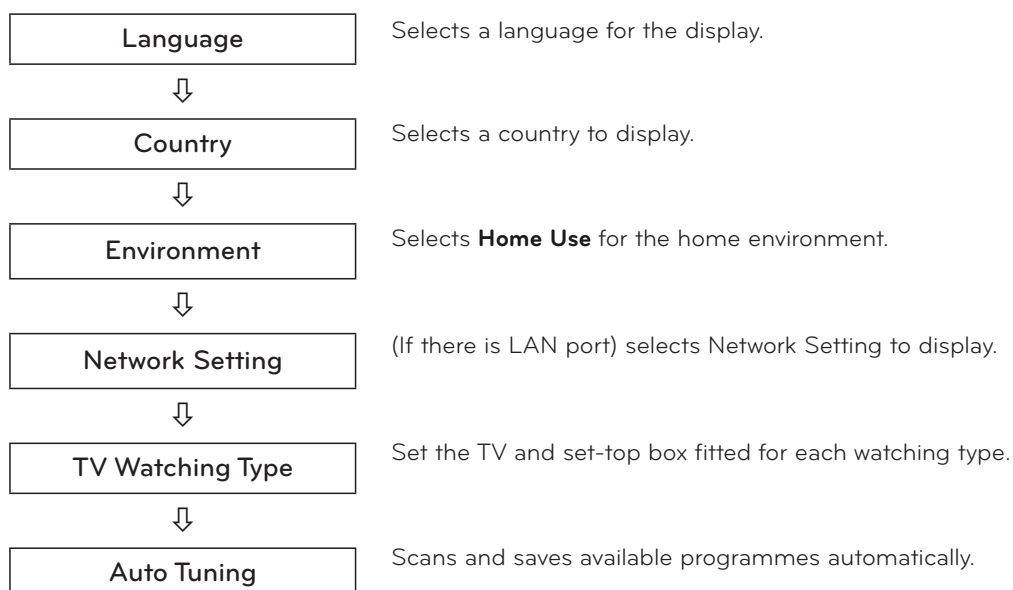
Language

Selects a language for the display.

Country

Selects a country to display.

Environment

Selects **Home Use** for the home environment.

Network Setting

(If there is LAN port) selects Network Setting to display.

TV Watching Type

Set the TV and set-top box fitted for each watching type.

Auto Tuning

Scans and saves available programmes automatically.